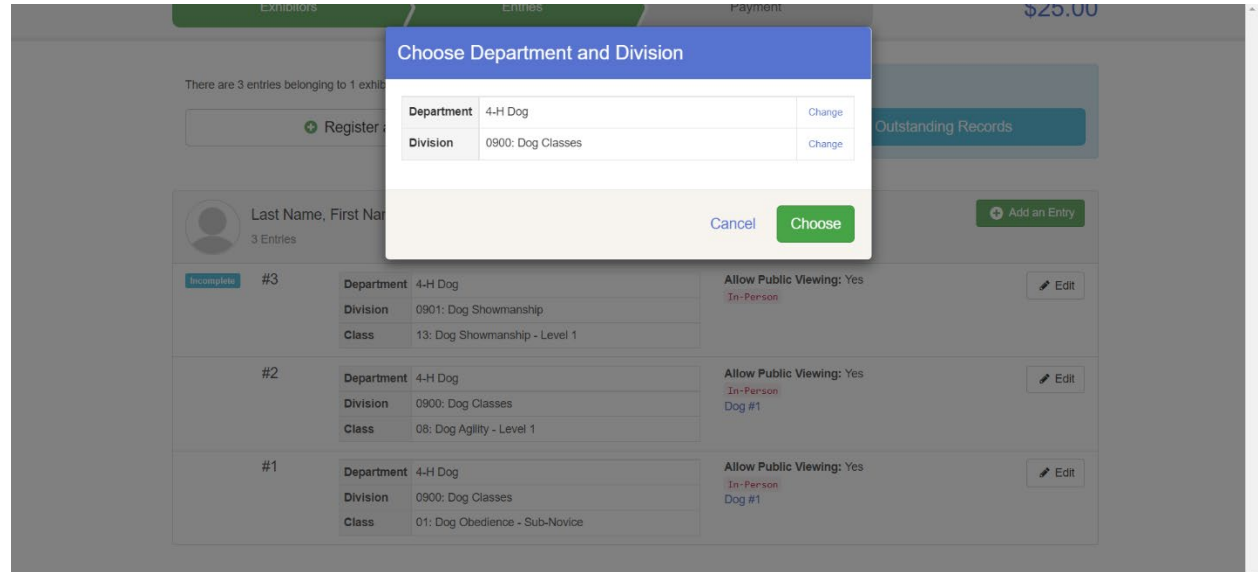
Exhibitors
Entries
Payment
$25.00

There are 3 entries belonging to 1 exhib

Register a

Outstanding Records

Choose Department and Division

| Department | 4-H Dog | Change |
|---|---|---|
| Division | 0900: Dog Classes | Change |

Cancel
Choose

Last Name, First Nar
3 Entries

Add an Entry

Incomplete
#3

| Department | 4-H Dog |
|---|---|
| Division | 0901: Dog Showmanship |
| Class | 13: Dog Showmanship - Level 1 |

Allow Public Viewing: Yes
In-Person

Edit

#2

| Department | 4-H Dog |
|---|---|
| Division | 0900: Dog Classes |
| Class | 08: Dog Agility - Level 1 |

Allow Public Viewing: Yes
In-Person
Dog #1

Edit

#1

| Department | 4-H Dog |
|---|---|
| Division | 0900: Dog Classes |
| Class | 01: Dog Obedience - Sub-Novice |

Allow Public Viewing: Yes
In-Person
Dog #1

Edit